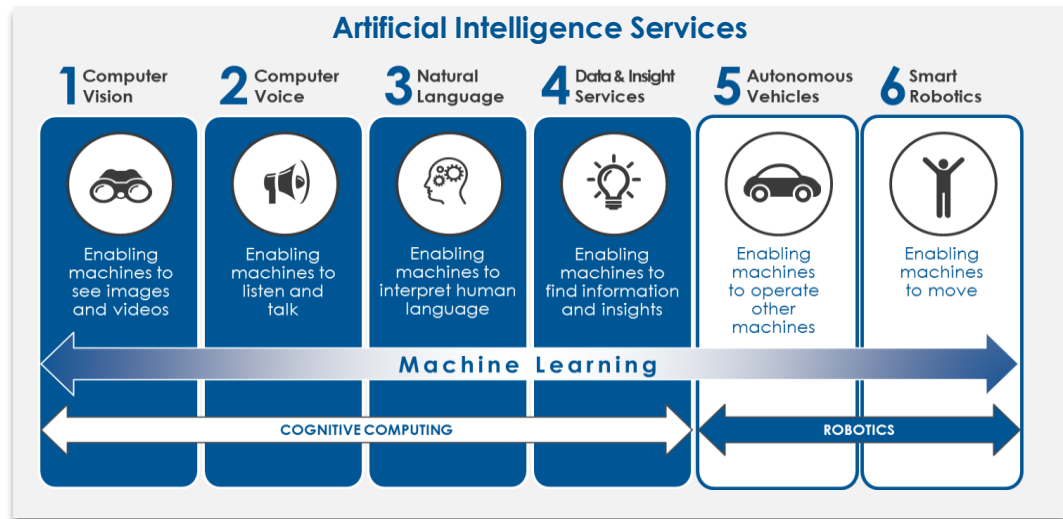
Artificial Intelligence Services

1 Computer Vision

2 Computer Voice

3 Natural Language

4 Data & Insight Services

5 Autonomous Vehicles

6 Smart Robotics

Enabling machines to see images and videos

Enabling machines to listen and talk

Enabling machines to interpret human language

Enabling machines to find information and insights

Enabling machines to operate other machines

Enabling machines to move

Machine Learning

COGNITIVE COMPUTING

ROBOTICS